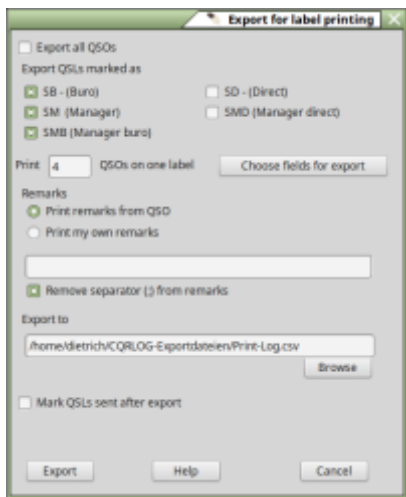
Export for label printing

Export all QSOs

Export QSLs marked as

SB - (Buro)

SD - (Direct)

SM (Manager)

SMD (Manager direct)

SMB (Manager buro)

Print 4 QSOs on one label

Choose fields for export

Remarks

Print remarks from QSO

Print my own remarks

Remove separator (;) from remarks

Export to

/home/dietrich/CQRLOG-Exportdateien/Print-Log.csv

Browse

Mark QSLs sent after export

Export

Help

Cancel